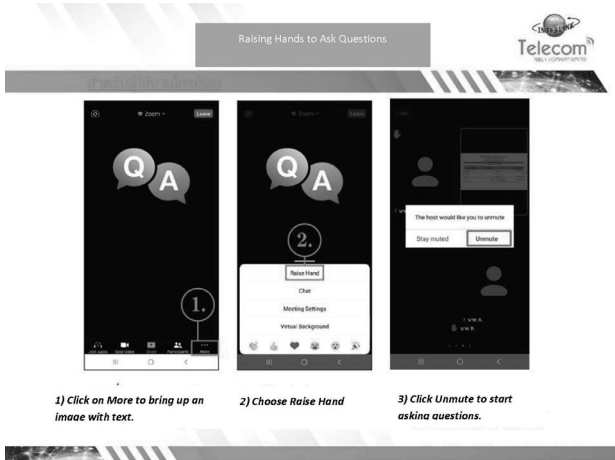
Raising Hands to Ask Questions

Telecom

Zoom

Leave

Q A

1.

Join Audio

Start Video

Share

Participants

More

Zoom

Leave

Q A

2.

Raise Hand

Chat

Meeting Settings

Virtual Background

The host would like you to unmute

Stay muted

Unmute

1) Click on More to bring up an image with text.

2) Choose Raise Hand

3) Click Unmute to start asking questions.